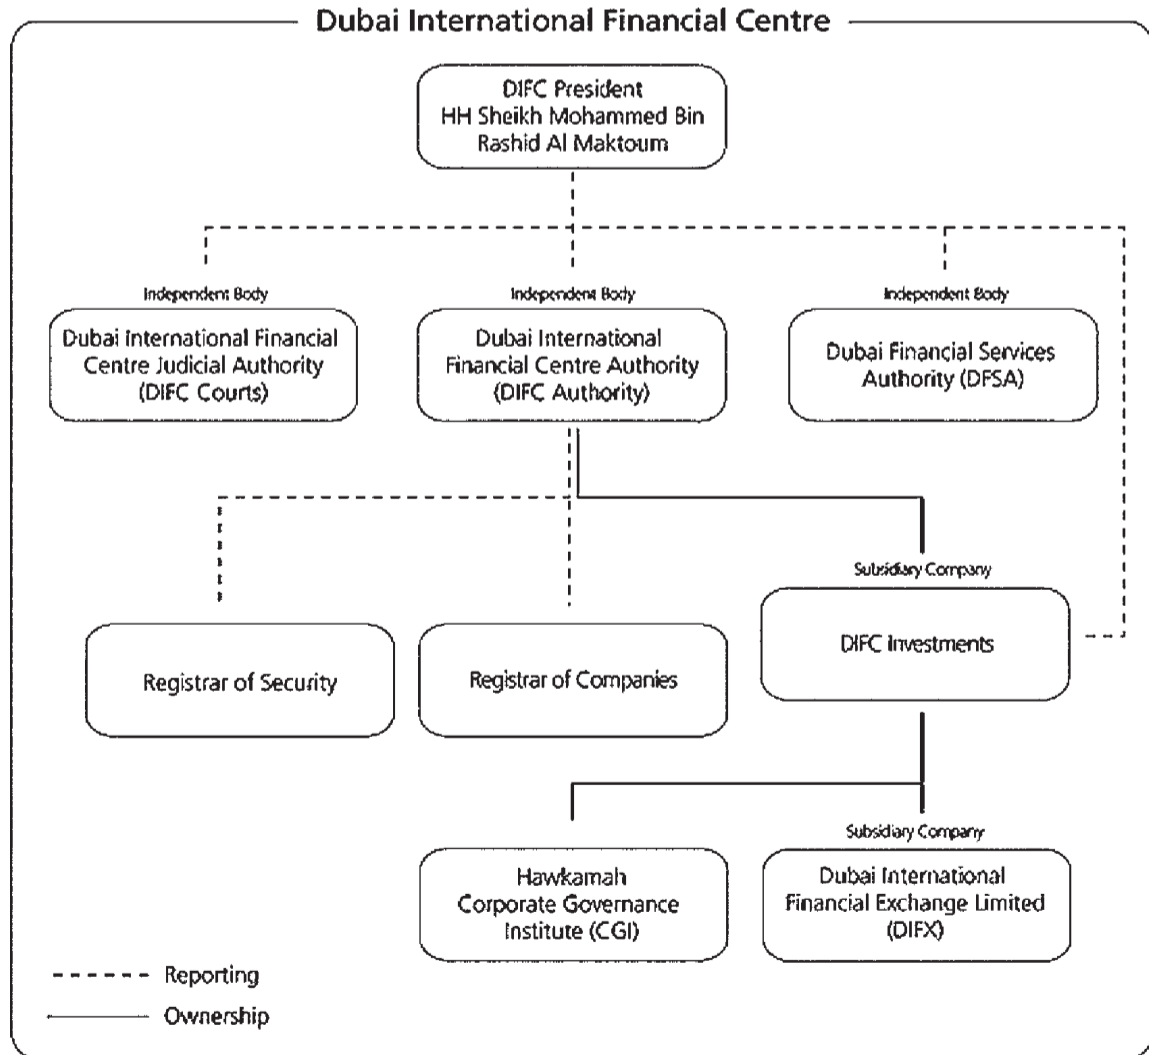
Dubai International Financial Centre

DIFC President
HH Sheikh Mohammed Bin Rashid Al Maktoum

Independent Body

Dubai International Financial Centre Judicial Authority (DIFC Courts)

Independent Body

Dubai International Financial Centre Authority (DIFC Authority)

Independent Body

Dubai Financial Services Authority (DFSA)

Subsidiary Company

Registrar of Security

Registrar of Companies

DIFC Investments

Subsidiary Company

Hawkamah Corporate Governance Institute (CGI)

Dubai International Financial Exchange Limited (DIFX)

Reporting

Ownership